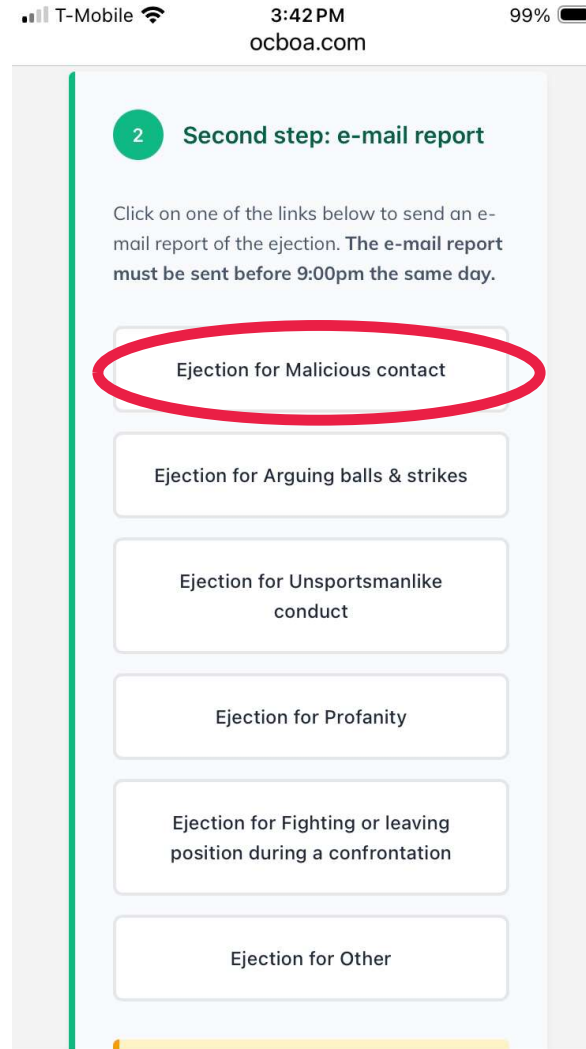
T-Mobile 3:42 PM 99%
ocboa.com

2 Second step: e-mail report

Click on one of the links below to send an e-mail report of the ejection. **The e-mail report must be sent before 9:00pm the same day.**

Ejection for Malicious contact

Ejection for Arguing balls & strikes

Ejection for Unsportsmanlike conduct

Ejection for Profanity

Ejection for Fighting or leaving position during a confrontation

Ejection for Other